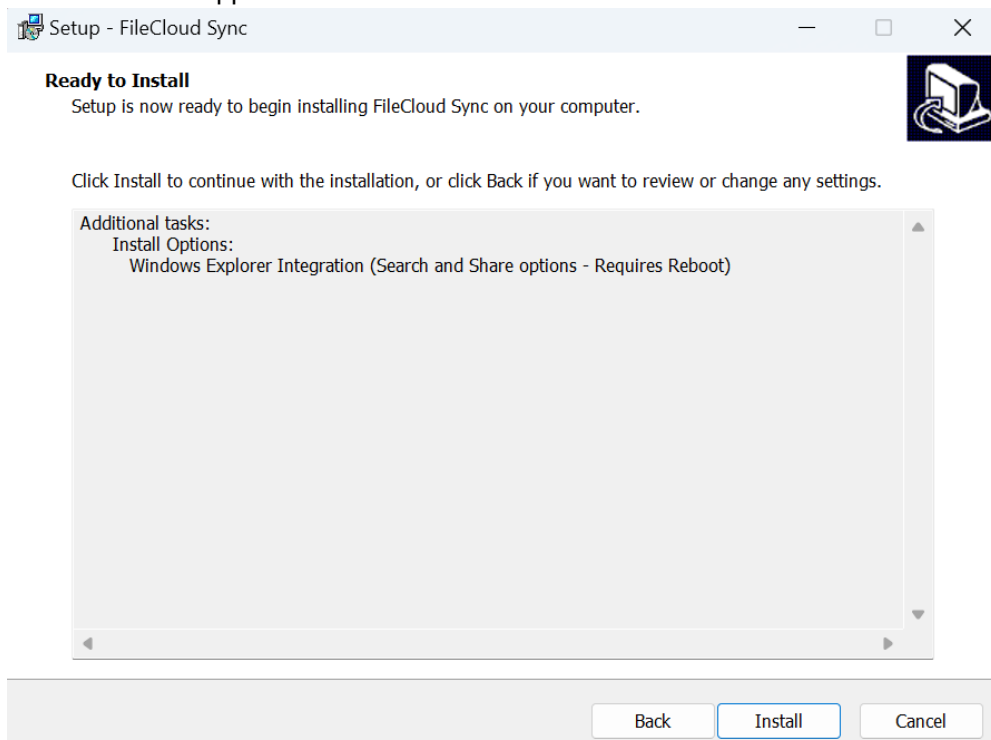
Setup - FileCloud Sync

Ready to Install
Setup is now ready to begin installing FileCloud Sync on your computer.

Click Install to continue with the installation, or click Back if you want to review or change any settings.

Additional tasks:
Install Options:
Windows Explorer Integration (Search and Share options - Requires Reboot)

Back
Install
Cancel